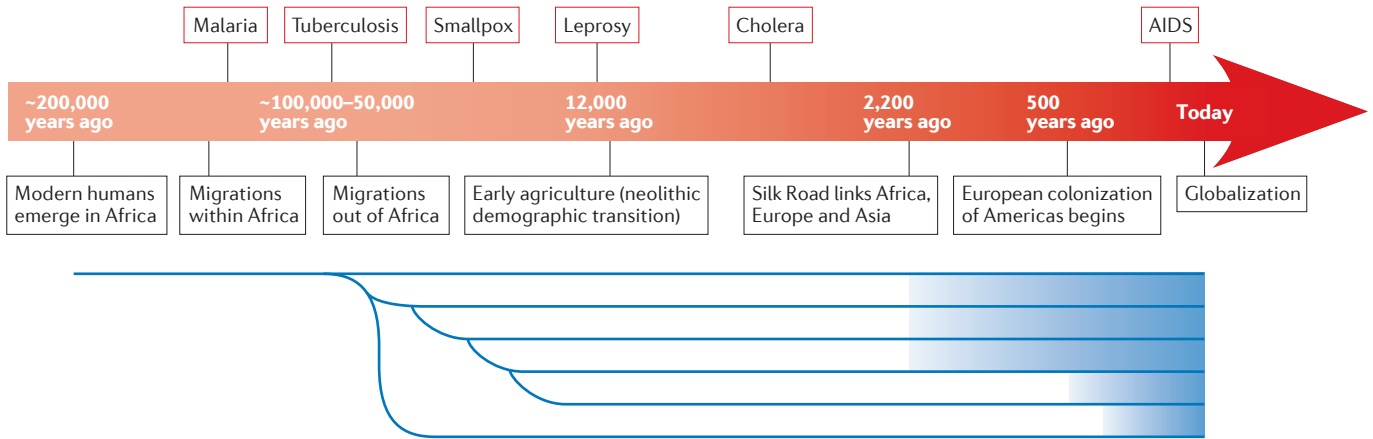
Malaria

Tuberculosis

Smallpox

Leprosy

Cholera

AIDS

~200,000 years ago

~100,000–50,000 years ago

12,000 years ago

2,200 years ago

500 years ago

Today

Modern humans emerge in Africa

Migrations within Africa

Migrations out of Africa

Early agriculture (neolithic demographic transition)

Silk Road links Africa, Europe and Asia

European colonization of Americas begins

Globalization